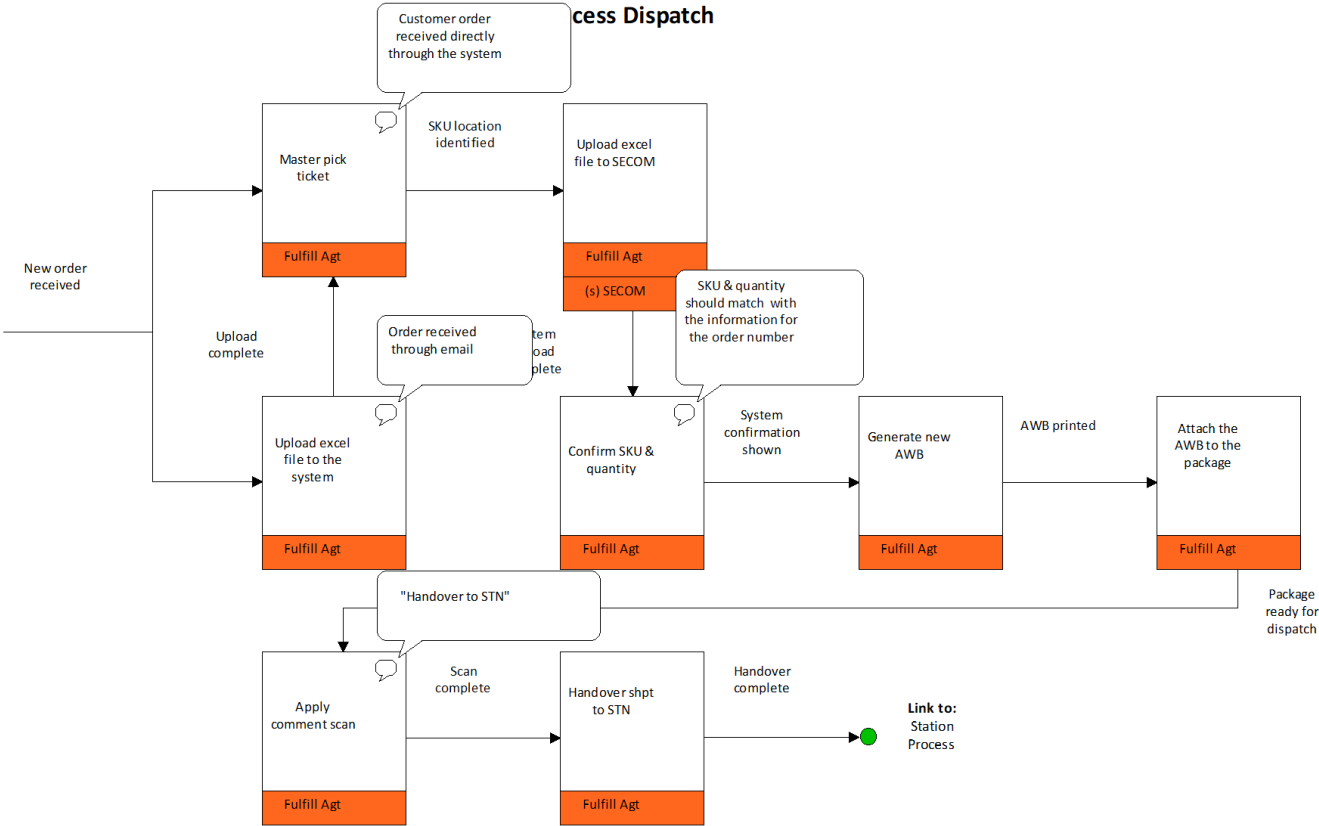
cess Dispatch

Customer order received directly through the system

New order received

Master pick ticket

Fulfill Agt

SKU location identified

Upload excel file to SECOM

Fulfill Agt

(s) SECOM

Upload complete

Order received through email

tem oad plete

SKU & quantity should match with the information for the order number

Upload excel file to the system

Fulfill Agt

Confirm SKU & quantity

Fulfill Agt

System confirmation shown

Generate new AWB

Fulfill Agt

AWB printed

Attach the AWB to the package

Fulfill Agt

Package ready for dispatch

"Handover to STN"

Apply comment scan

Fulfill Agt

Scan complete

Handover shpt to STN

Fulfill Agt

Handover complete

**Link to:** Station Process